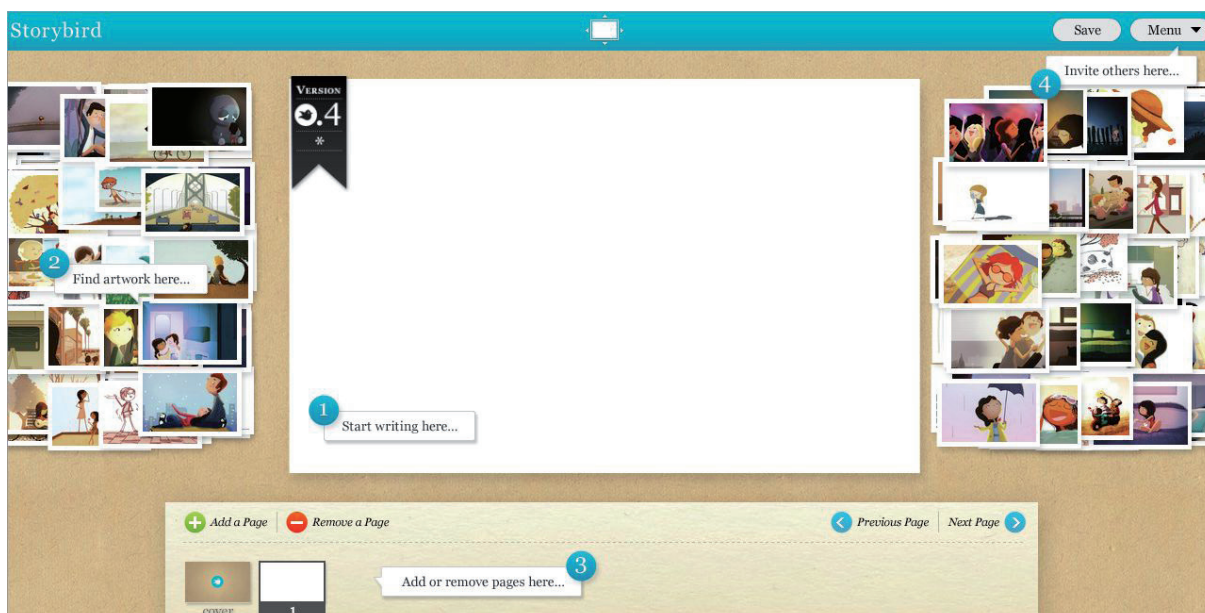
Storybird

Save Menu ▼

Invite others here...

4

VERSION
0.4

2

Find artwork here...

1

Start writing here...

Add a Page Remove a Page

Previous Page Next Page

3

Add or remove pages here...

cover 1